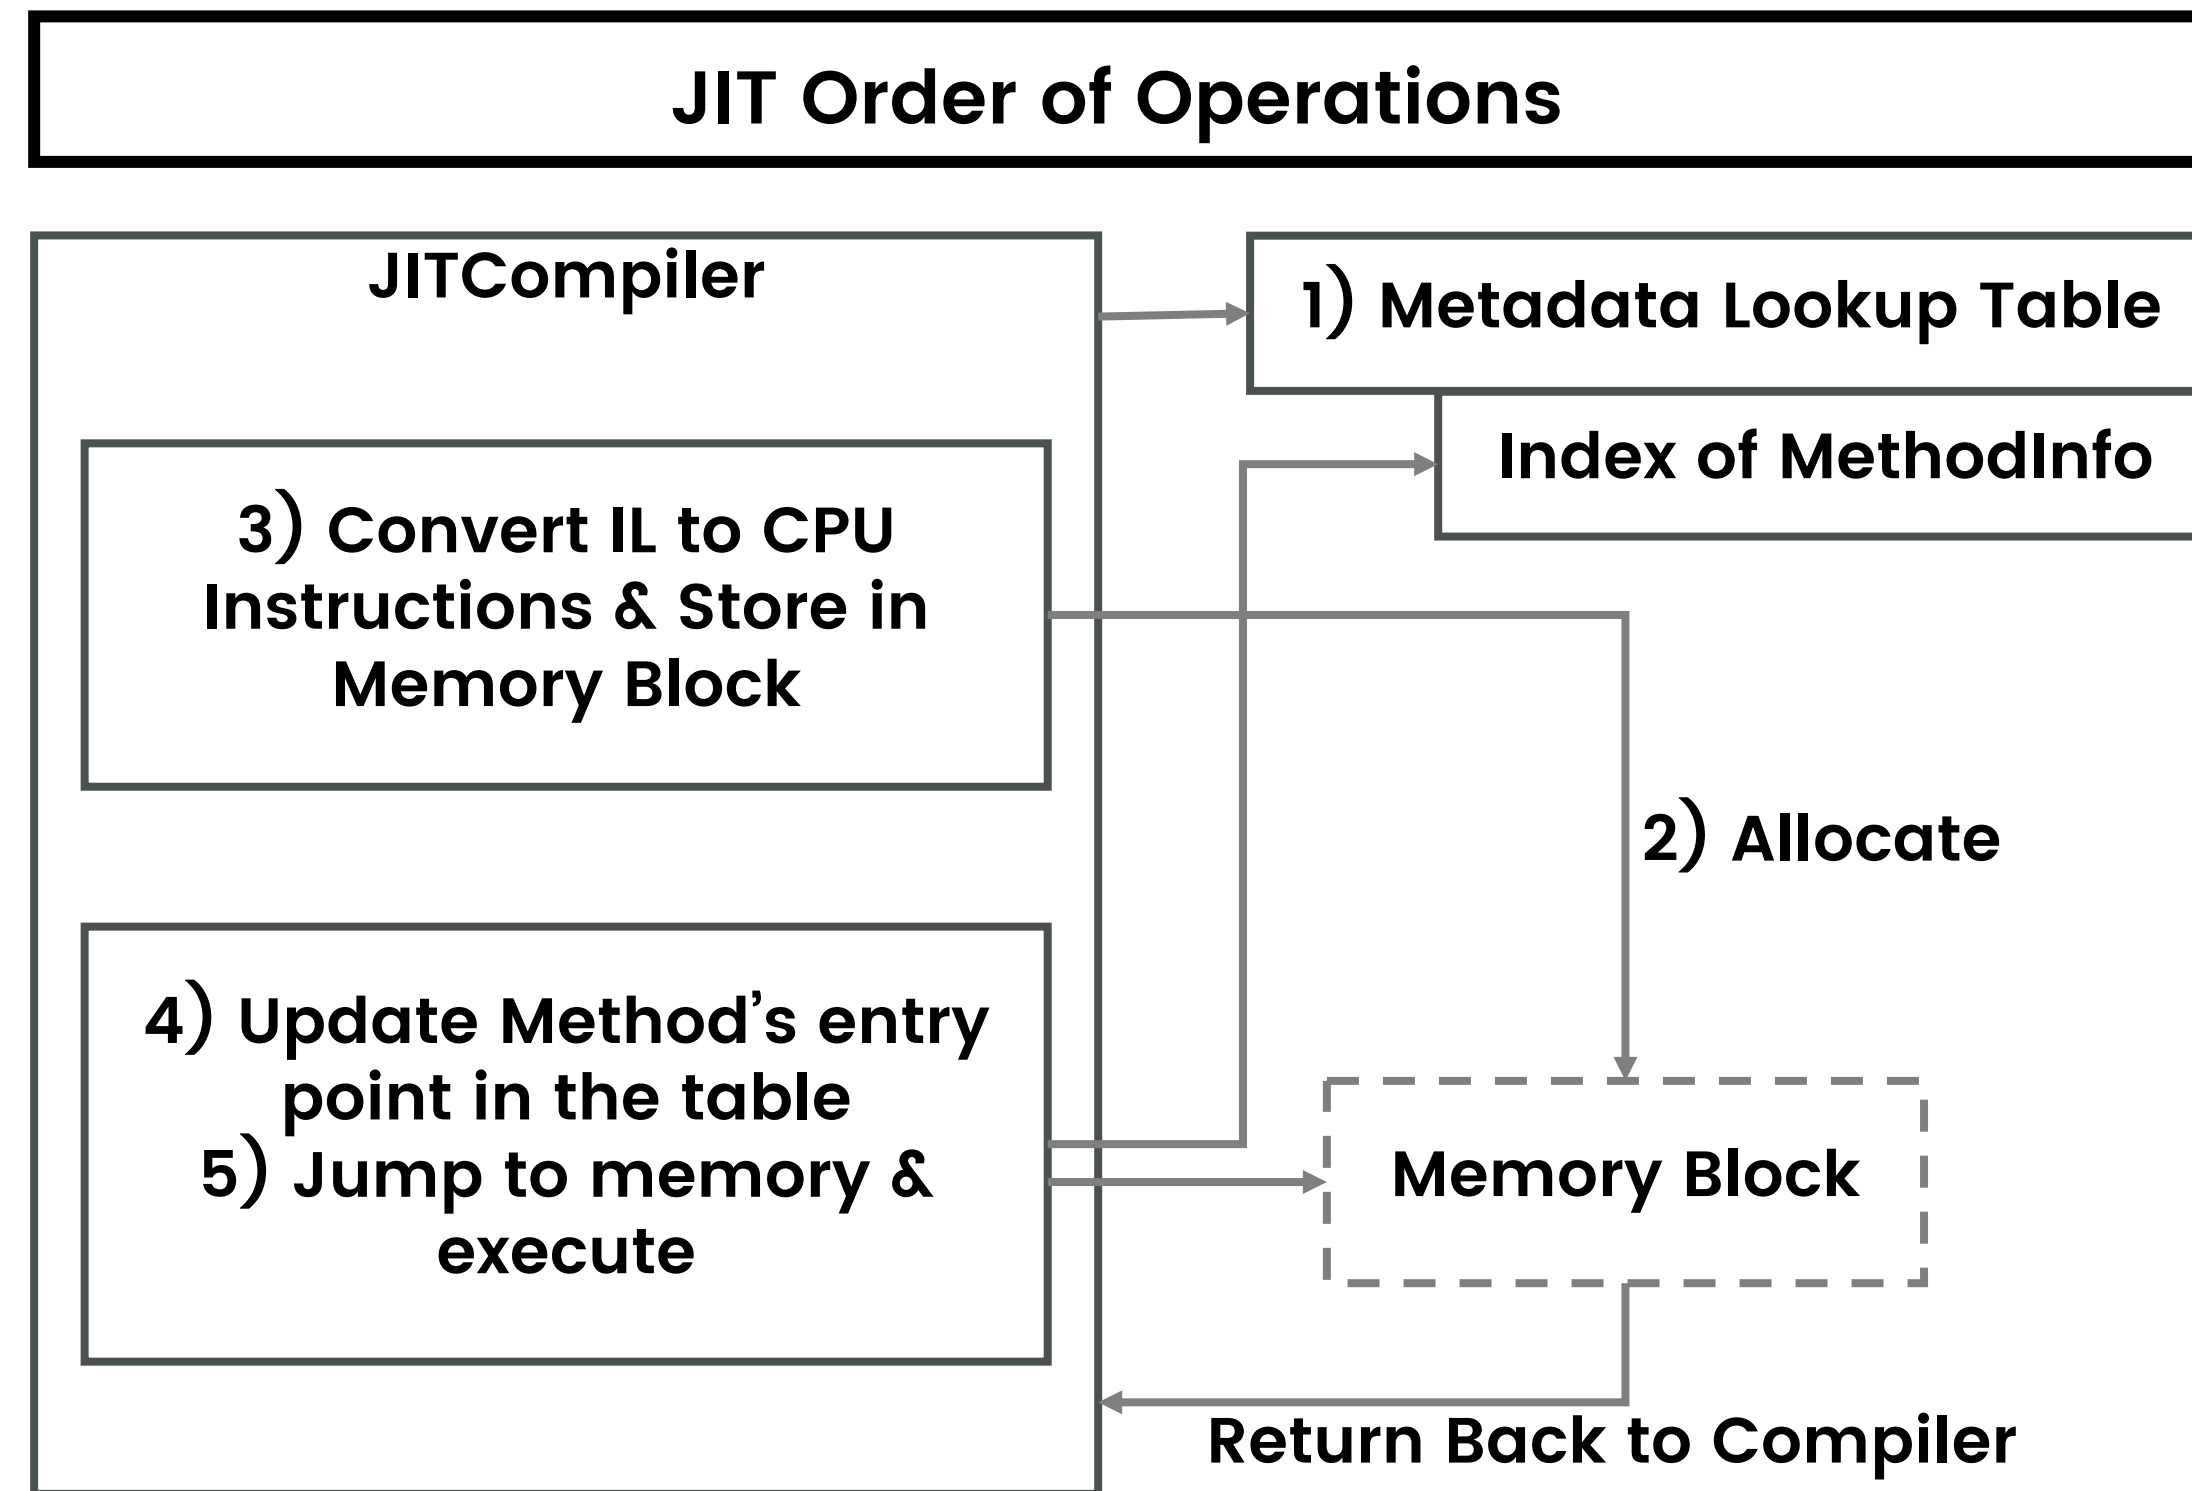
JIT Order of Operations

JITCompiler

1) Metadata Lookup Table

Index of MethodInfo

3) Convert IL to CPU Instructions & Store in Memory Block

2) Allocate

4) Update Method's entry point in the table
5) Jump to memory & execute

Memory Block

Return Back to Compiler